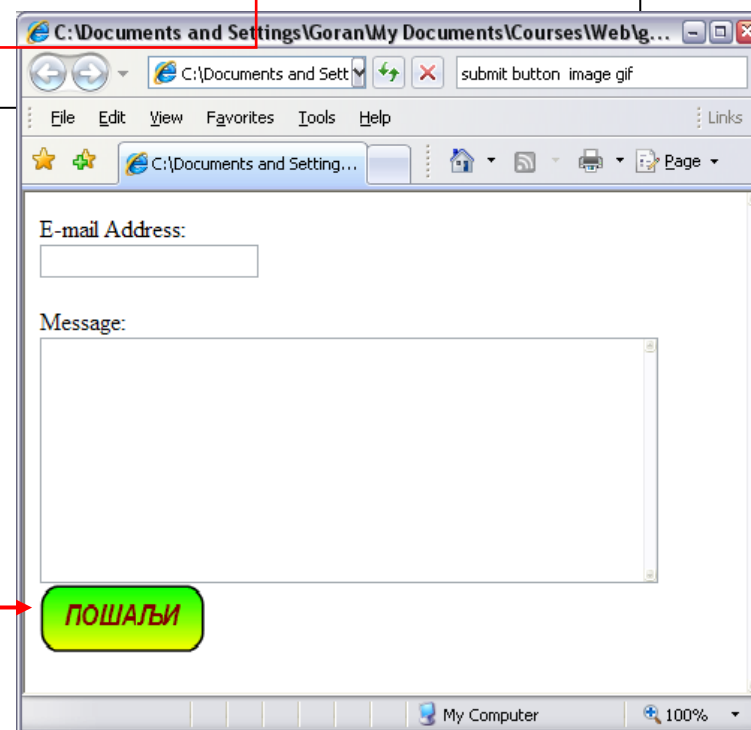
C:\Documents and Settings\Goran\My Documents\Courses\Web\g...

C:\Documents and Sett

submit button image gif

File Edit View Favorites Tools Help

Links

C:\Documents and Setting...

Page

E-mail Address:

Message:

ПОШАЉИ

My Computer

100%